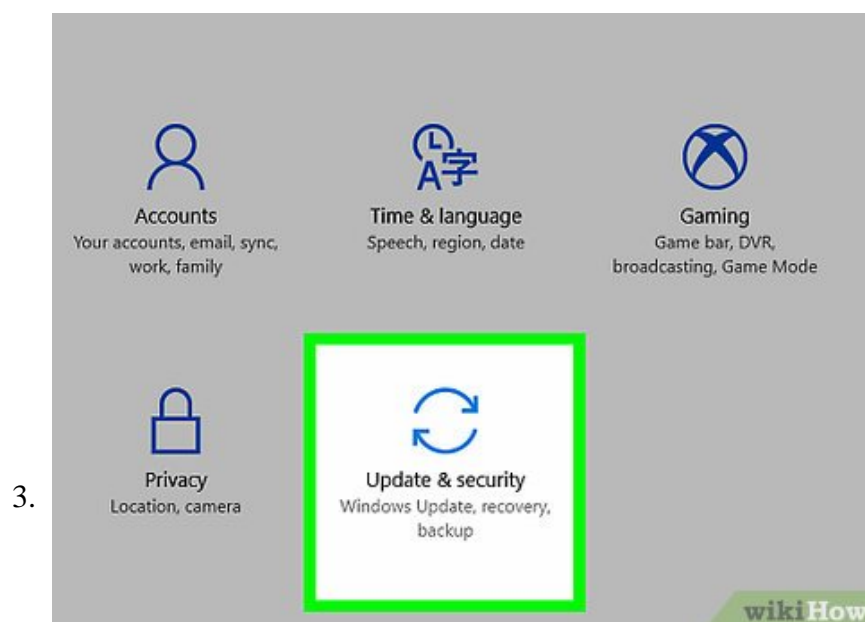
3.

Accounts
Your accounts, email, sync, work, family

Time & language
Speech, region, date

Gaming
Game bar, DVR, broadcasting, Game Mode

Privacy
Location, camera

Update & security
Windows Update, recovery, backup

wikiHow